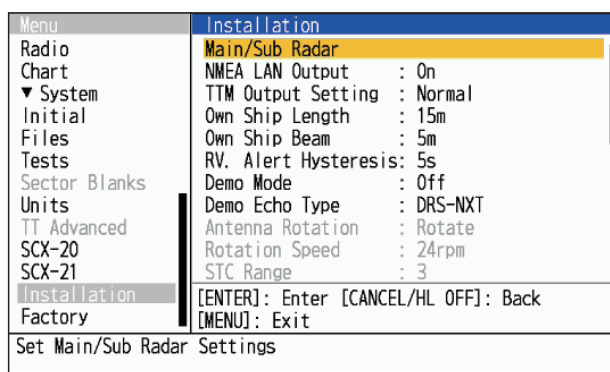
Menu
Radio
Chart
▼ System
Initial
Files
Tests
Sector Blanks
Units
TT Advanced
SCX-20
SCX-21
Installation
Factory

Installation
Main/Sub Radar
NMEA LAN Output : On
TTM Output Setting : Normal
Own Ship Length : 15m
Own Ship Beam : 5m
RV. Alert Hysteresis: 5s
Demo Mode : Off
Demo Echo Type : DRS-NXT
Antenna Rotation : Rotate
Rotation Speed : 24rpm
STC Range : 3

[ENTER]: Enter [CANCEL/HL OFF]: Back
[MENU]: Exit

Set Main/Sub Radar Settings